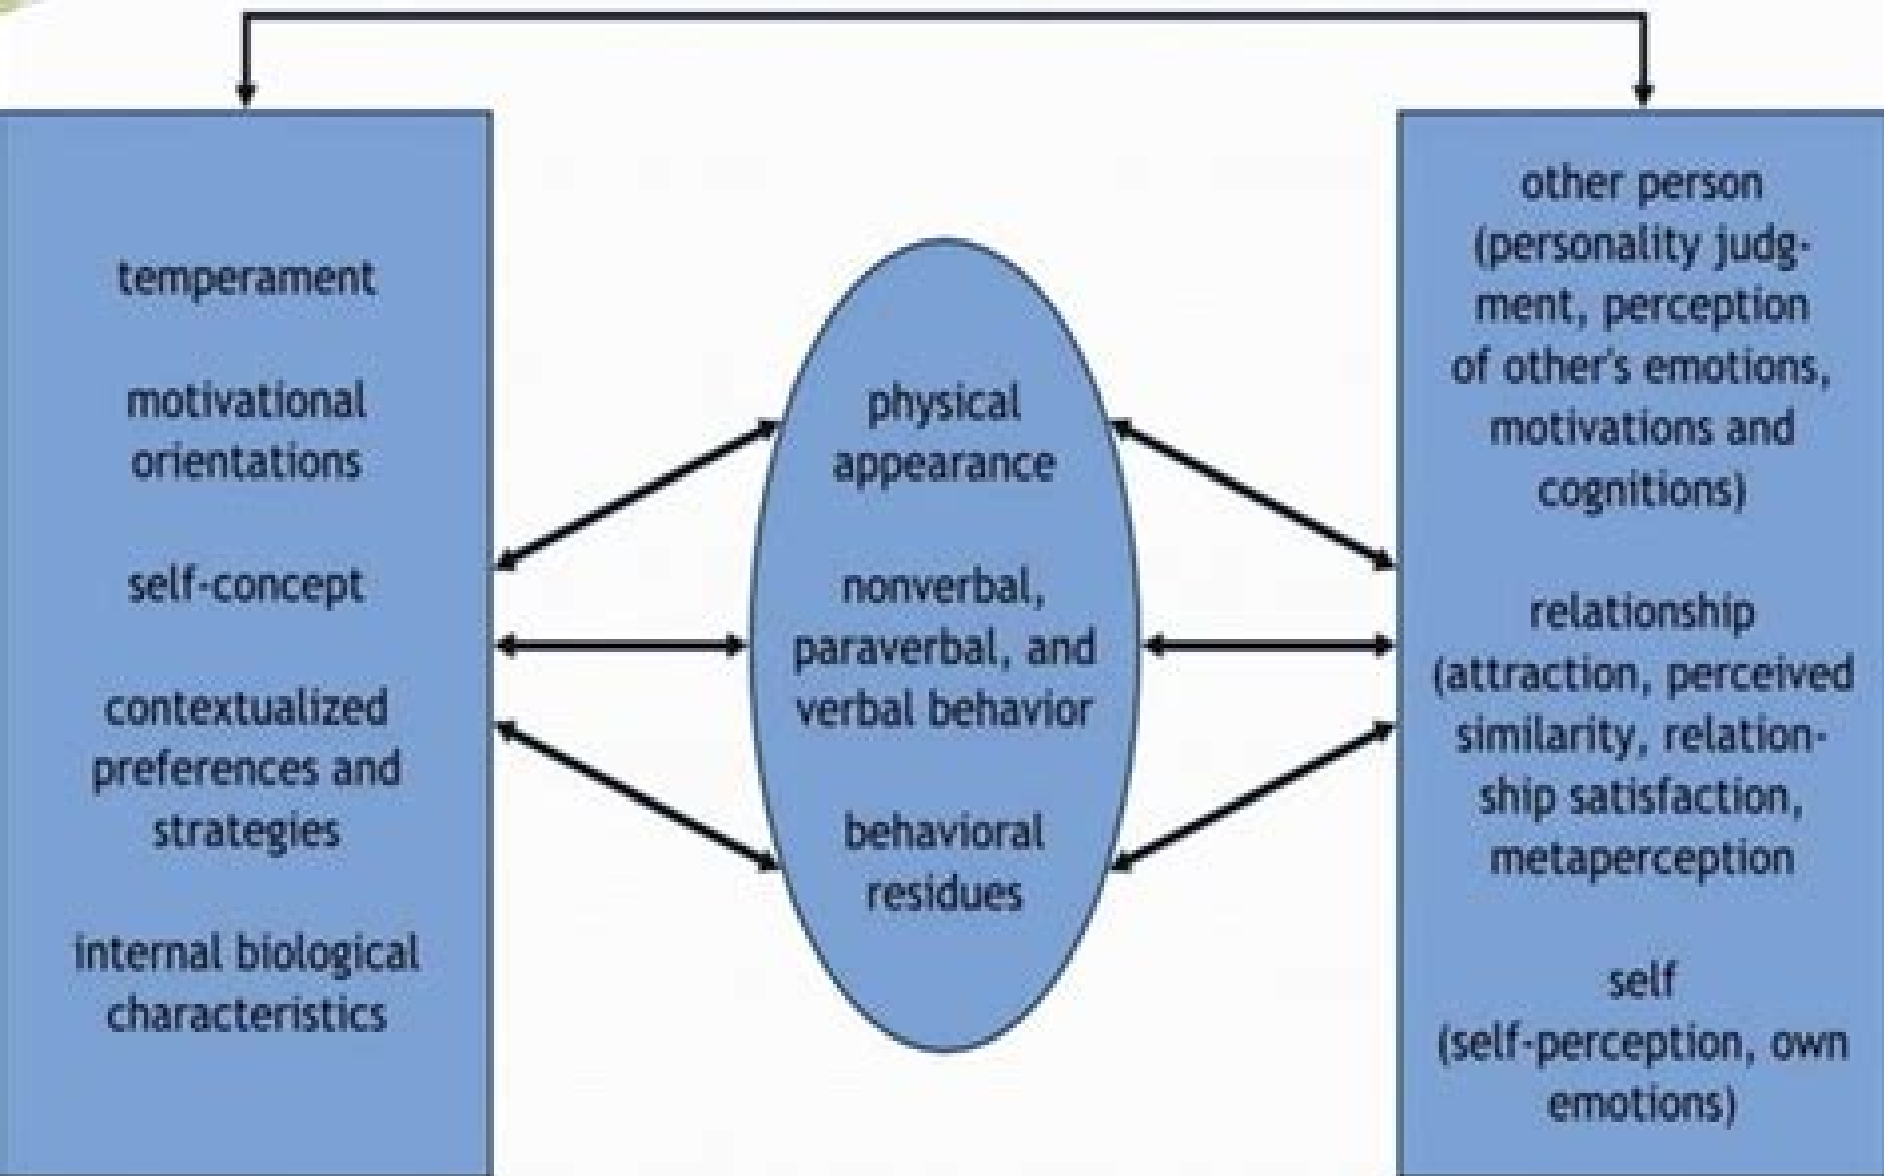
temperament

motivational orientations

self-concept

contextualized preferences and strategies

internal biological characteristics

physical appearance

nonverbal, paraverbal, and verbal behavior

behavioral residues

other person (personality judgment, perception of other's emotions, motivations and cognitions)

relationship (attraction, perceived similarity, relationship satisfaction, metaperception

self (self-perception, own emotions)